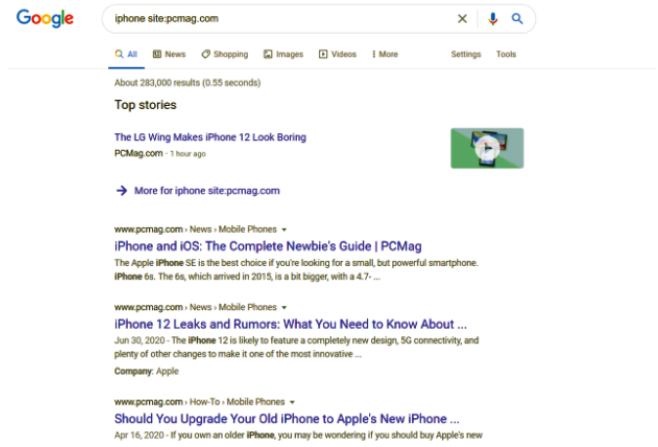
Google

iphone site:pcmag.com

All News Shopping Images Videos More Settings Tools

About 283,000 results (0.55 seconds)

Top stories

The LG Wing Makes iPhone 12 Look Boring

PCMag.com · 1 hour ago

More for iphone site:pcmag.com

www.pcmag.com › News › Mobile Phones

iPhone and iOS: The Complete Newbie's Guide | PCMag

The Apple iPhone SE is the best choice if you're looking for a small, but powerful smartphone. iPhone 6s. The 6s, which arrived in 2015, is a bit bigger, with a 4.7- ...

www.pcmag.com › News › Mobile Phones

iPhone 12 Leaks and Rumors: What You Need to Know About ...

Jun 30, 2020 - The iPhone 12 is likely to feature a completely new design, 5G connectivity, and plenty of other changes to make it one of the most innovative ...

Company: Apple

www.pcmag.com › How-To › Mobile Phones

Should You Upgrade Your Old iPhone to Apple's New iPhone ...

Apr 16, 2020 - If you own an older iPhone, you may be wondering if you should buy Apple's new